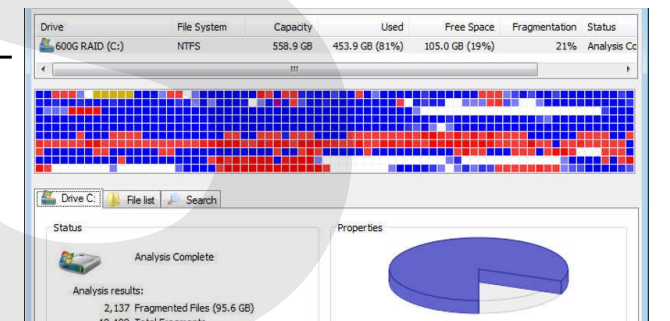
| Drive | File System | Capacity | Used | Free Space | Fragmentation | Status |
|---|---|---|---|---|---|---|
| 600G RAID (C:) | NTFS | 558.9 GB | 453.9 GB (81%) | 105.0 GB (19%) | 21% | Analysis Co |

Drive C: File list Search

Status

Analysis Complete

Analysis results:

2,137 Fragmented Files (95.6 GB)

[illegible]

Properties